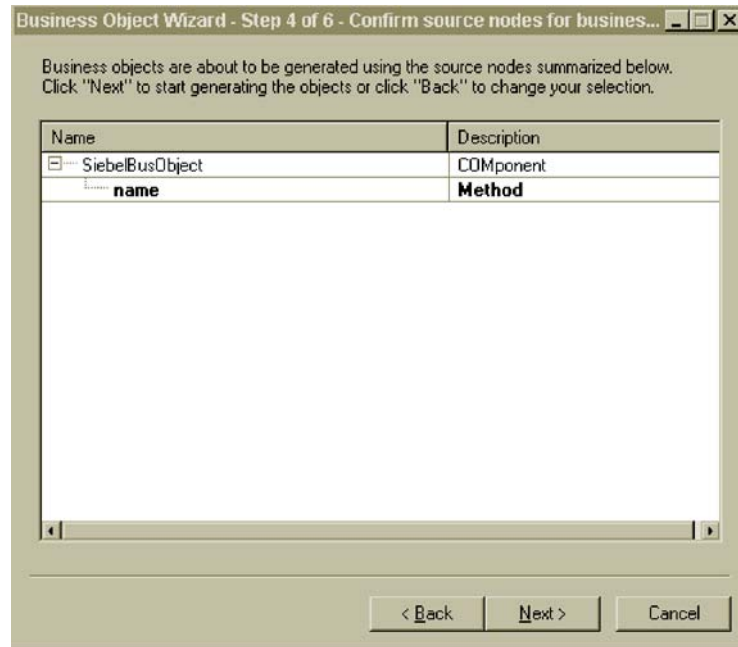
Business Object Wizard - Step 4 of 6 - Confirm source nodes for busines...

Business objects are about to be generated using the source nodes summarized below. Click "Next" to start generating the objects or click "Back" to change your selection.

| Name | Description |
|---|---|
| SiebelBusObject | COMponent |
| name | Method |

< Back | Next > | Cancel